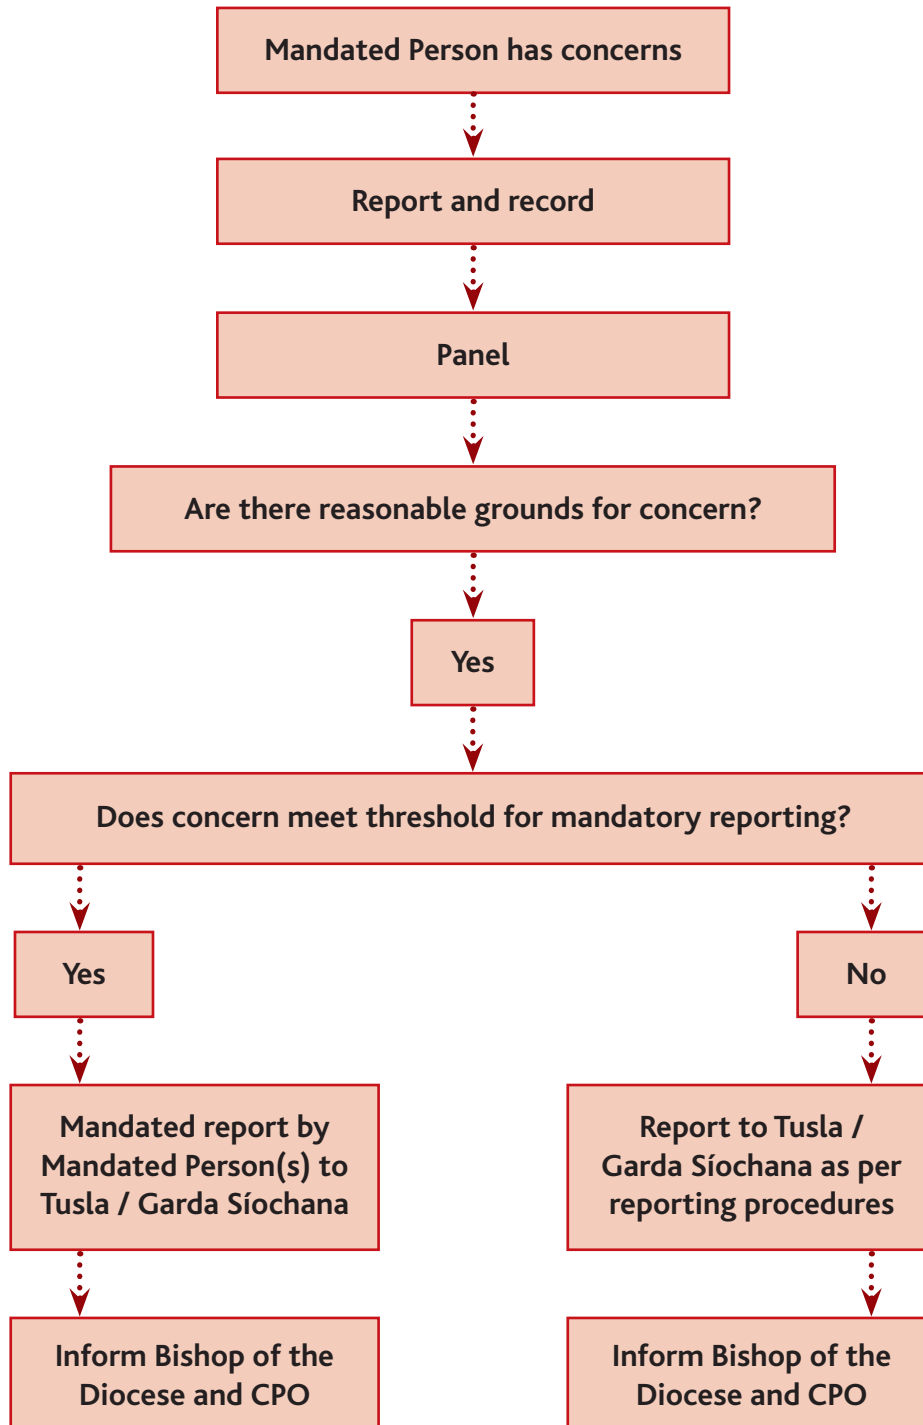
Mandated Person has concerns

Report and record

Panel

Are there reasonable grounds for concern?

Yes

Does concern meet threshold for mandatory reporting?

Yes

No

Mandated report by Mandated Person(s) to Tusla / Garda Síochana

Report to Tusla / Garda Síochana as per reporting procedures

Inform Bishop of the Diocese and CPO

Inform Bishop of the Diocese and CPO